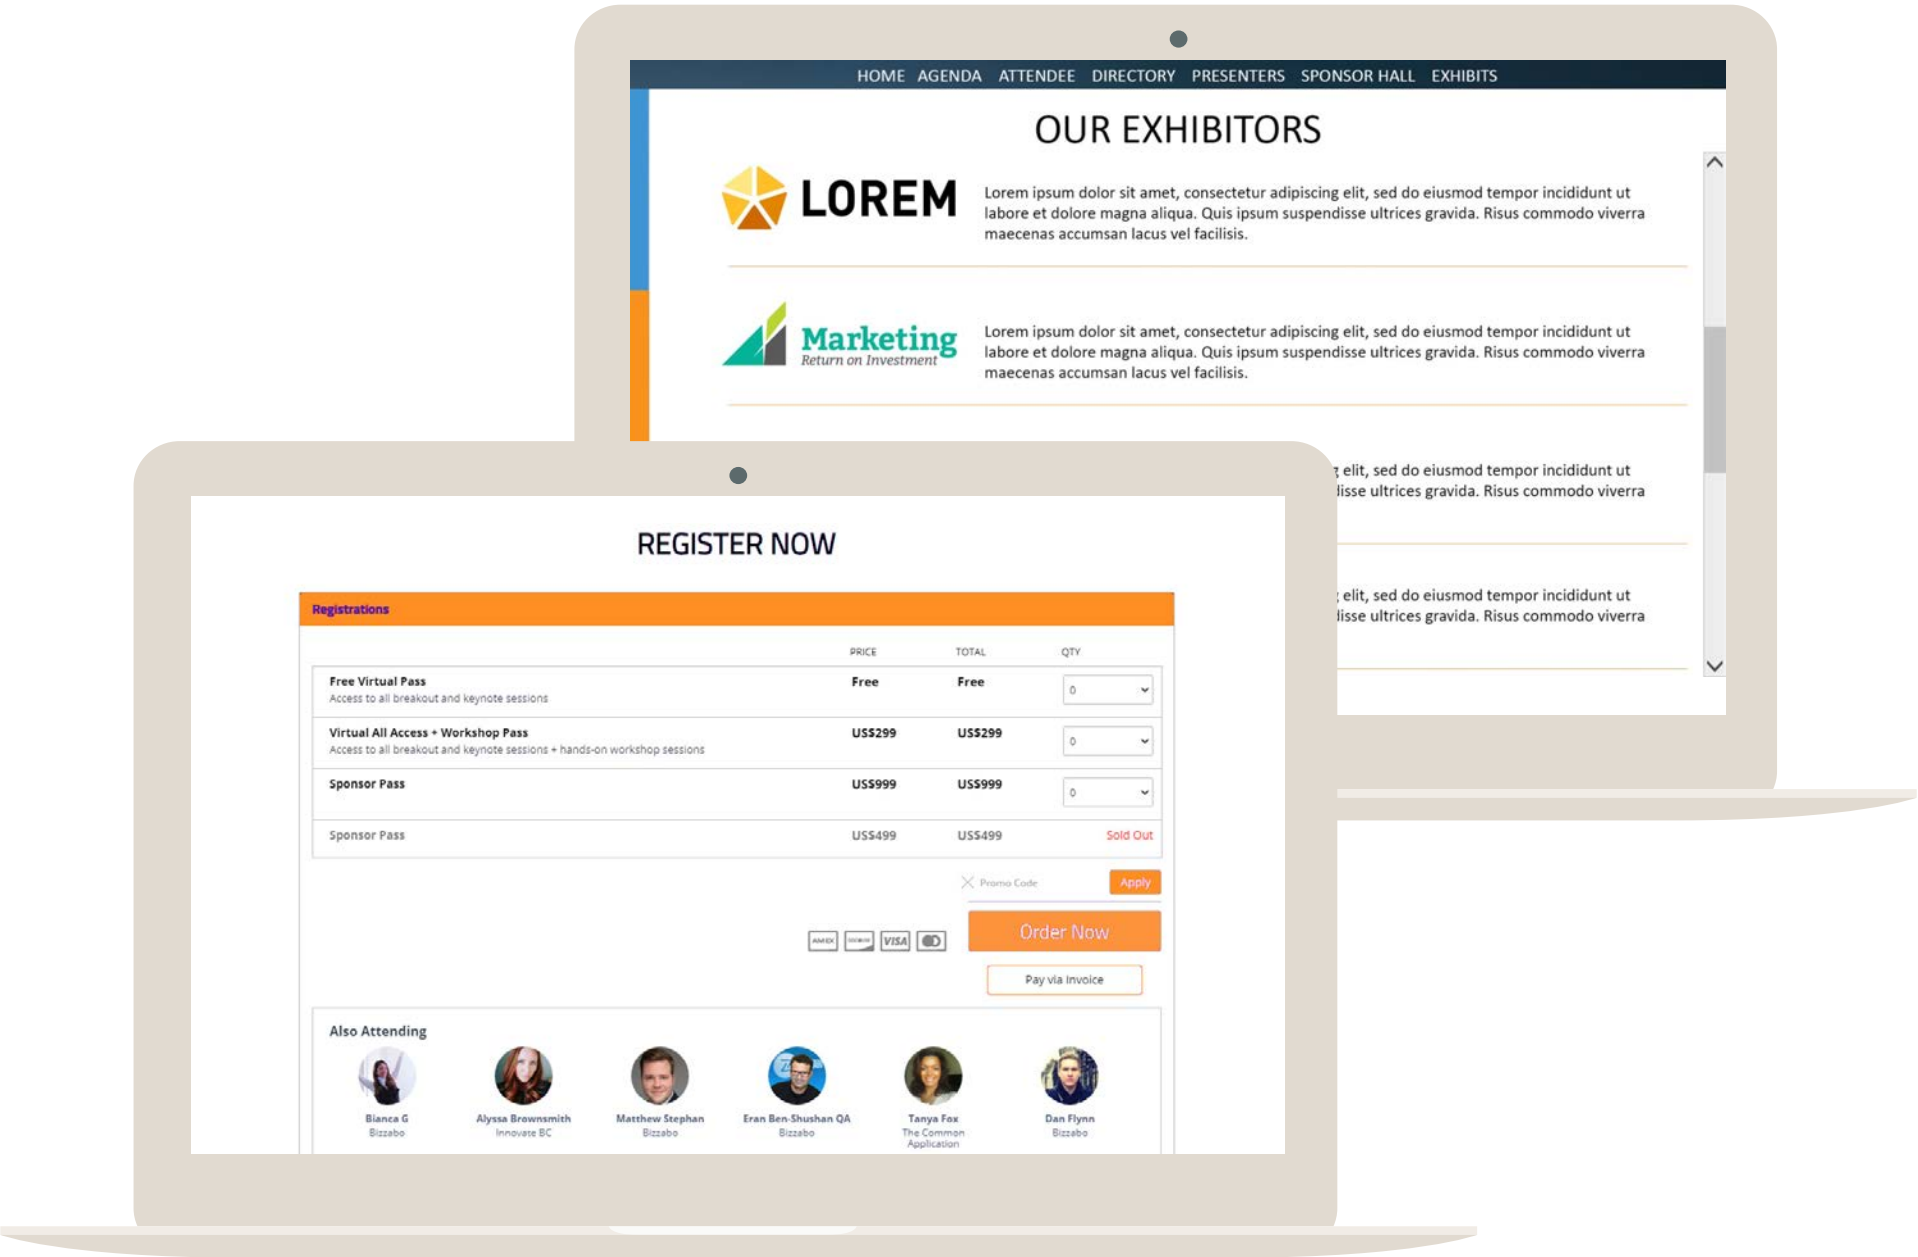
HOME AGENDA ATTENDEE DIRECTORY PRESENTERS SPONSOR HALL EXHIBITS

OUR EXHIBITORS

LOREM

Lorem ipsum dolor sit amet, consectetur adipiscing elit, sed do eiusmod tempor incididunt ut labore et dolore magna aliqua. Quis ipsum suspendisse ultrices gravida. Risus commodo viverra maecenas accumsan lacus vel facilisis.

Marketing
Return on Investment

Lorem ipsum dolor sit amet, consectetur adipiscing elit, sed do eiusmod tempor incididunt ut labore et dolore magna aliqua. Quis ipsum suspendisse ultrices gravida. Risus commodo viverra maecenas accumsan lacus vel facilisis.

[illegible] elit, sed do eiusmod tempor incididunt ut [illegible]lisse ultrices gravida. Risus commodo viverra

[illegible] elit, sed do eiusmod tempor incididunt ut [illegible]lisse ultrices gravida. Risus commodo viverra

REGISTER NOW

Registrations

| | PRICE | TOTAL | QTY |
|---|---|---|---|
| Free Virtual Pass<br>Access to all breakout and keynote sessions | Free | Free | 0 |
| Virtual All Access + Workshop Pass<br>Access to all breakout and keynote sessions + hands-on workshop sessions | US$299 | US$299 | 0 |
| Sponsor Pass | US$999 | US$999 | 0 |
| Sponsor Pass | US$499 | US$499 | Sold Out |

Promo Code Apply

AMEX VISA

Order Now

Pay via Invoice

Also Attending

Bianca G
Bizzabo

Alyssa Brownsmith
Innovate BC

Matthew Stephan
Bizzabo

Eran Ben-Shushan QA
Bizzabo

Tanya Fox
The Common Application

Dan Flynn
Bizzabo